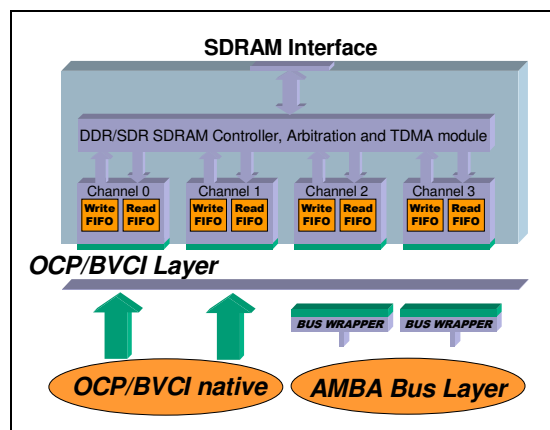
SDRAM Interface

DDR/SDR SDRAM Controller, Arbitration and TDMA module

Channel 0
Write FIFO
Read FIFO

Channel 1
Write FIFO
Read FIFO

Channel 2
Write FIFO
Read FIFO

Channel 3
Write FIFO
Read FIFO

OCP/BVCI Layer

BUS WRAPPER
BUS WRAPPER

OCP/BVCI native
AMBA Bus Layer